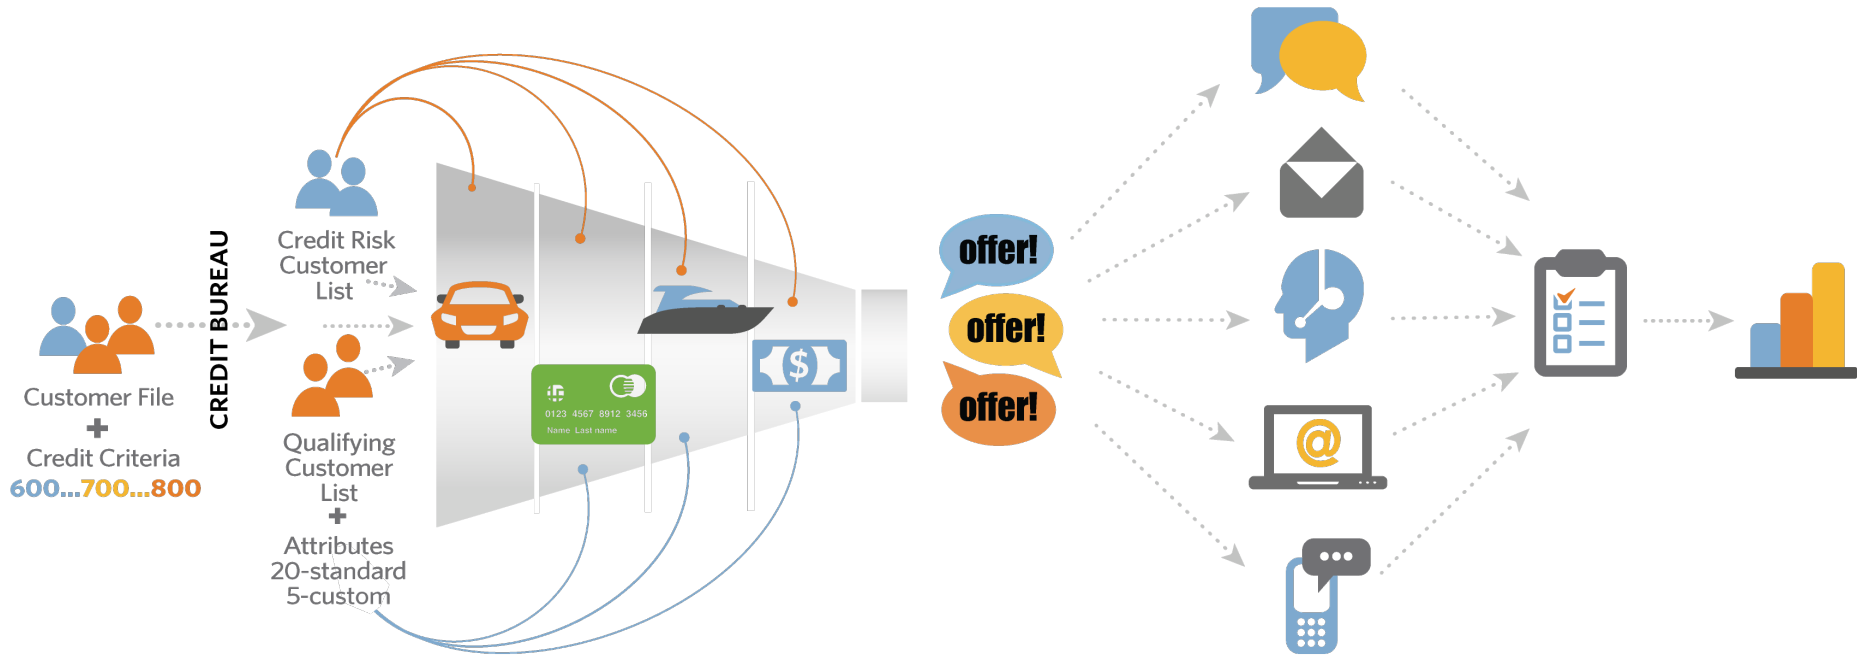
Customer File
+
Credit Criteria
600...700...800

CREDIT BUREAU

Credit Risk Customer List

Qualifying Customer List
+
Attributes
20-standard
5-custom

0123 4567 8912 3456
Name Last name

$

offer!
offer!
offer!

@